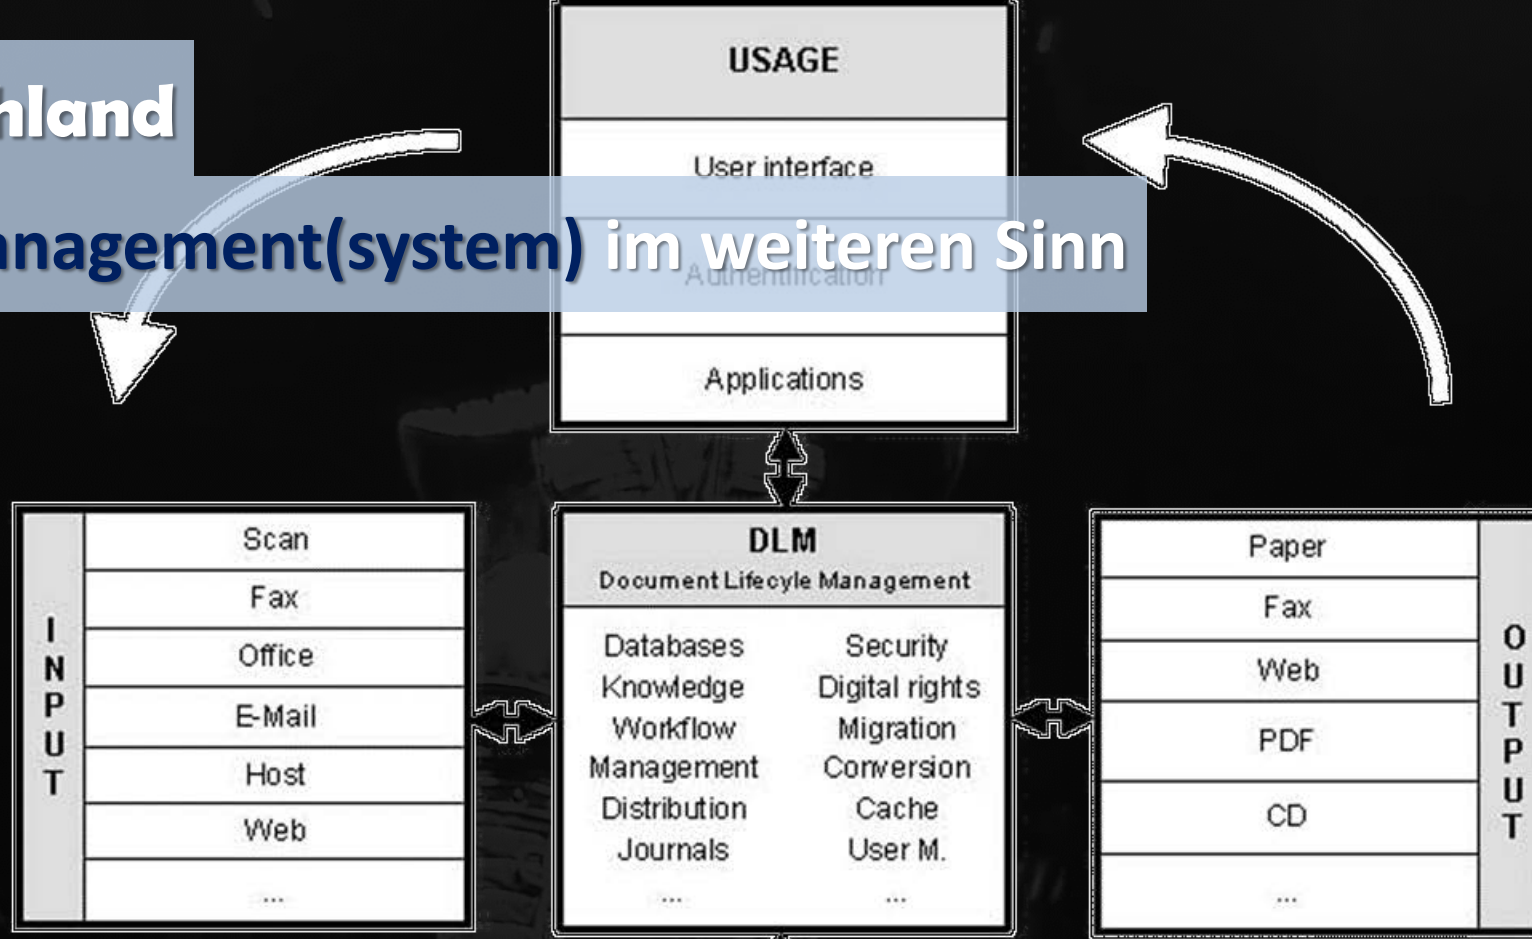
hland

nagement(system) im weiteren Sinn

USAGE

User interface

Authentication

Applications

INPUT

Scan

Fax

Office

E-Mail

Host

Web

...

DLM
Document Lifecyle Management

| | |
|---|---|
| Databases | Security |
| Knowledge | Digital rights |
| Workflow | Migration |
| Management | Conversion |
| Distribution | Cache |
| Journals | User M. |
| ... | ... |

Paper

Fax

Web

PDF

CD

...

OUTPUT